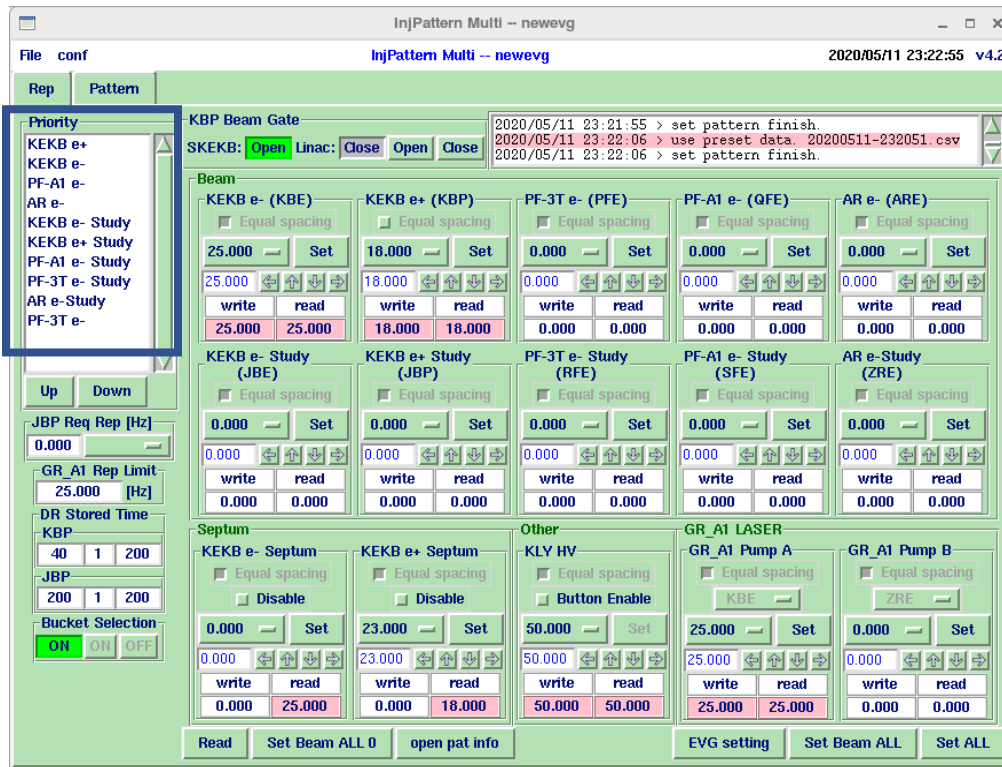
InjPattern Multi -- newevg

File conf

InjPattern Multi -- newevg

2020/05/11 23:22:55 v4.2

Rep Pattern

Priority
KEKB e+
KEKB e-
PF-A1 e-
AR e-
KEKB e- Study
KEKB e+ Study
PF-A1 e- Study
PF-3T e- Study
AR e-Study
PF-3T e-

Up Down

JBP Req Rep [Hz]
0.000

GR_A1 Rep Limit
25.000 [Hz]

DR Stored Time
KBP
40 1 200
JBP
200 1 200

Bucket Selection
ON ON OFF

KBP Beam Gate
SKEKB: Open Linac: Close Open Close

2020/05/11 23:21:55 > set pattern finish.
2020/05/11 23:22:06 > use preset data. 20200511-232051.csv
2020/05/11 23:22:06 > set pattern finish.

Beam

KEKB e- (KBE)
Equal spacing
25.000 Set
25.000
write read
25.000 25.000

KEKB e+ (KBP)
Equal spacing
18.000 Set
18.000
write read
18.000 18.000

PF-3T e- (PFE)
Equal spacing
0.000 Set
0.000
write read
0.000 0.000

PF-A1 e- (QFE)
Equal spacing
0.000 Set
0.000
write read
0.000 0.000

AR e- (ARE)
Equal spacing
0.000 Set
0.000
write read
0.000 0.000

KEKB e- Study (JBE)
Equal spacing
0.000 Set
0.000
write read
0.000 0.000

KEKB e+ Study (JBP)
Equal spacing
0.000 Set
0.000
write read
0.000 0.000

PF-3T e- Study (RFE)
Equal spacing
0.000 Set
0.000
write read
0.000 0.000

PF-A1 e- Study (SFE)
Equal spacing
0.000 Set
0.000
write read
0.000 0.000

AR e-Study (ZRE)
Equal spacing
0.000 Set
0.000
write read
0.000 0.000

Septum

KEKB e- Septum
Equal spacing
Disable
0.000 Set
0.000
write read
0.000 25.000

KEKB e+ Septum
Equal spacing
Disable
23.000 Set
23.000
write read
0.000 18.000

Other

KLY HV
Equal spacing
Button Enable
50.000 Set
50.000
write read
50.000 50.000

GR_A1 LASER

GR_A1 Pump A
Equal spacing
KBE
25.000 Set
25.000
write read
25.000 25.000

GR_A1 Pump B
Equal spacing
ZRE
0.000 Set
0.000
write read
0.000 0.000

Read Set Beam ALL 0 open pat info EVG setting Set Beam ALL Set ALL